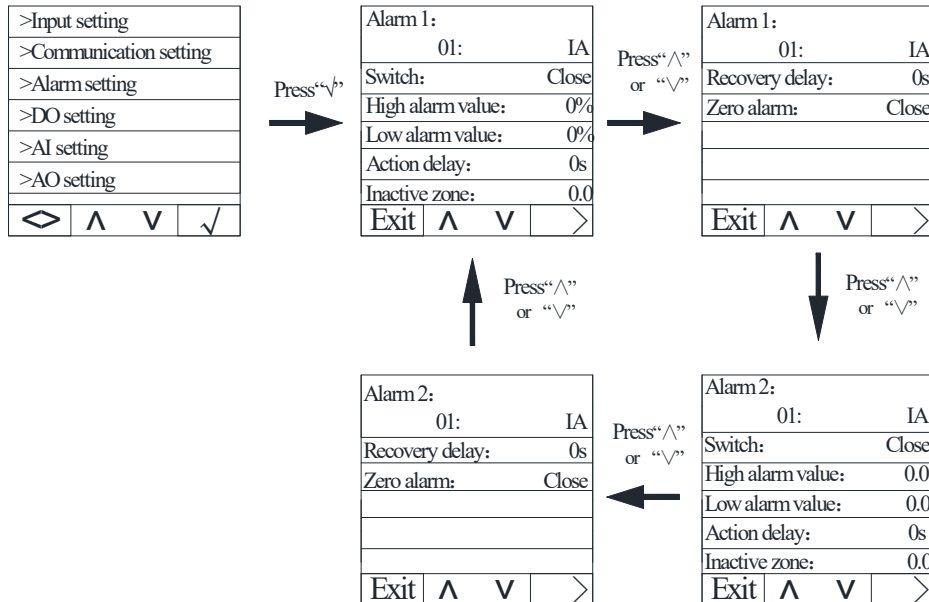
>Input setting
>Communication setting
>Alarm setting
>DO setting
>AI setting
>AO setting
<> ∧ ∨ √

Press"√"

Alarm 1:
01: IA
Switch: Close
High alarm value: 0%
Low alarm value: 0%
Action delay: 0s
Inactive zone: 0.0
Exit ∧ ∨ >

Press"∧" or "∨"

Alarm 1:
01: IA
Recovery delay: 0s
Zero alarm: Close
Exit ∧ ∨ >

Press"∧" or "∨"

Press"∧" or "∨"

Alarm 2:
01: IA
Recovery delay: 0s
Zero alarm: Close
Exit ∧ ∨ >

Press"∧" or "∨"

Alarm 2:
01: IA
Switch: Close
High alarm value: 0.0
Low alarm value: 0.0
Action delay: 0s
Inactive zone: 0.0
Exit ∧ ∨ >